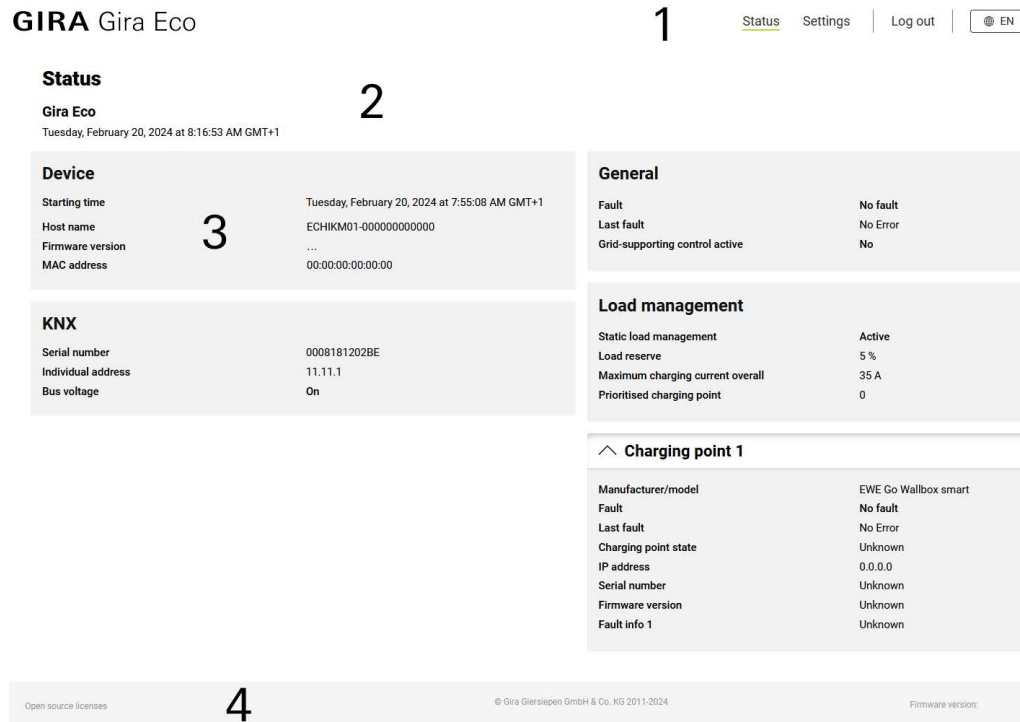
GIRA Gira Eco

1

Status Settings Log out EN

Status

Gira Eco

Tuesday, February 20, 2024 at 8:16:53 AM GMT+1

2

Device

| | |
|---|---|
| Starting time | Tuesday, February 20, 2024 at 7:55:08 AM GMT+1 |
| Host name | ECHIKM01-000000000000 |
| Firmware version | ... |
| MAC address | 00:00:00:00:00:00 |

3

KNX

| | |
|---|---|
| Serial number | 0008181202BE |
| Individual address | 11.11.1 |
| Bus voltage | On |

General

| | |
|---|---|
| Fault | No fault |
| Last fault | No Error |
| Grid-supporting control active | No |

Load management

| | |
|---|---|
| Static load management | Active |
| Load reserve | 5 % |
| Maximum charging current overall | 35 A |
| Prioritised charging point | 0 |

Charging point 1

| | |
|---|---|
| Manufacturer/model | EWE Go Wallbox smart |
| Fault | No fault |
| Last fault | No Error |
| Charging point state | Unknown |
| IP address | 0.0.0.0 |
| Serial number | Unknown |
| Firmware version | Unknown |
| Fault info 1 | Unknown |

Open source licenses

4

© Gira Giersiepen GmbH & Co. KG 2011-2024

Firmware version: